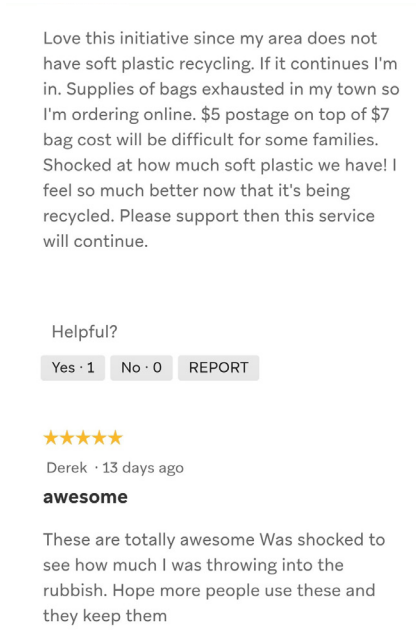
Love this initiative since my area does not have soft plastic recycling. If it continues I'm in. Supplies of bags exhausted in my town so I'm ordering online. \$5 postage on top of \$7 bag cost will be difficult for some families. Shocked at how much soft plastic we have! I feel so much better now that it's being recycled. Please support then this service will continue.

Helpful?

Yes · 1 No · 0 REPORT

★★★★★

Derek · 13 days ago

awesome

These are totally awesome Was shocked to see how much I was throwing into the rubbish. Hope more people use these and they keep them